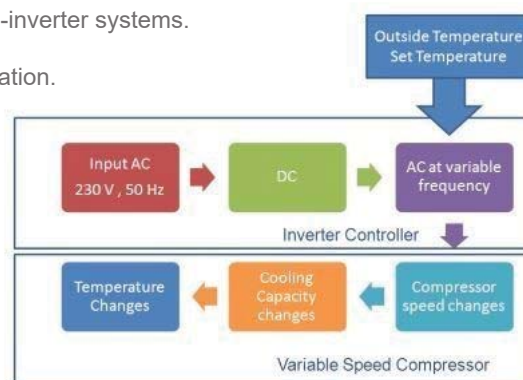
-inverter systems.

ation.

Outside Temperature
Set Temperature

Input AC
230 V , 50 Hz

DC

AC at variable frequency

Inverter Controller

Temperature Changes

Cooling Capacity changes

Compressor speed changes

Variable Speed Compressor